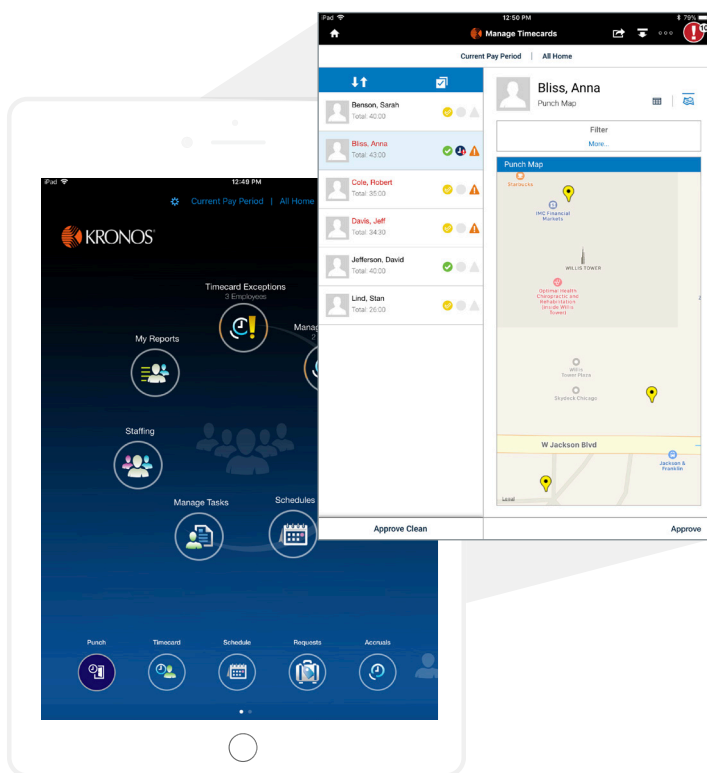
iPad
12:50 PM
79%
Manage Timecards
Current Pay Period | All Home

Benson, Sarah
Total: 40:00
Bliss, Anna
Total: 43:00
Cole, Robert
Total: 35:00
Davis, Jeff
Total: 34:30
Jefferson, David
Total: 40:00
Lind, Stan
Total: 26:00

Bliss, Anna
Punch Map
Filter
More...
Punch Map
Starbucks
IMC Financial Markets
WILLIS TOWER
Optimal Health Chiropractic and Rehabilitation (Inside Willis Tower)
Willis Tower Plaza
Skydeck Chicago
W Jackson Blvd
Jackson & Franklin
Legal

Approve Clean
Approve

iPad
12:49 PM
Current Pay Period | All Home
KRONOS
Timecard Exceptions
3 Employees
My Reports
Manag
Staffing
Manage Tasks
Schedules
Punch
Timecard
Schedule
Requests
Accruals